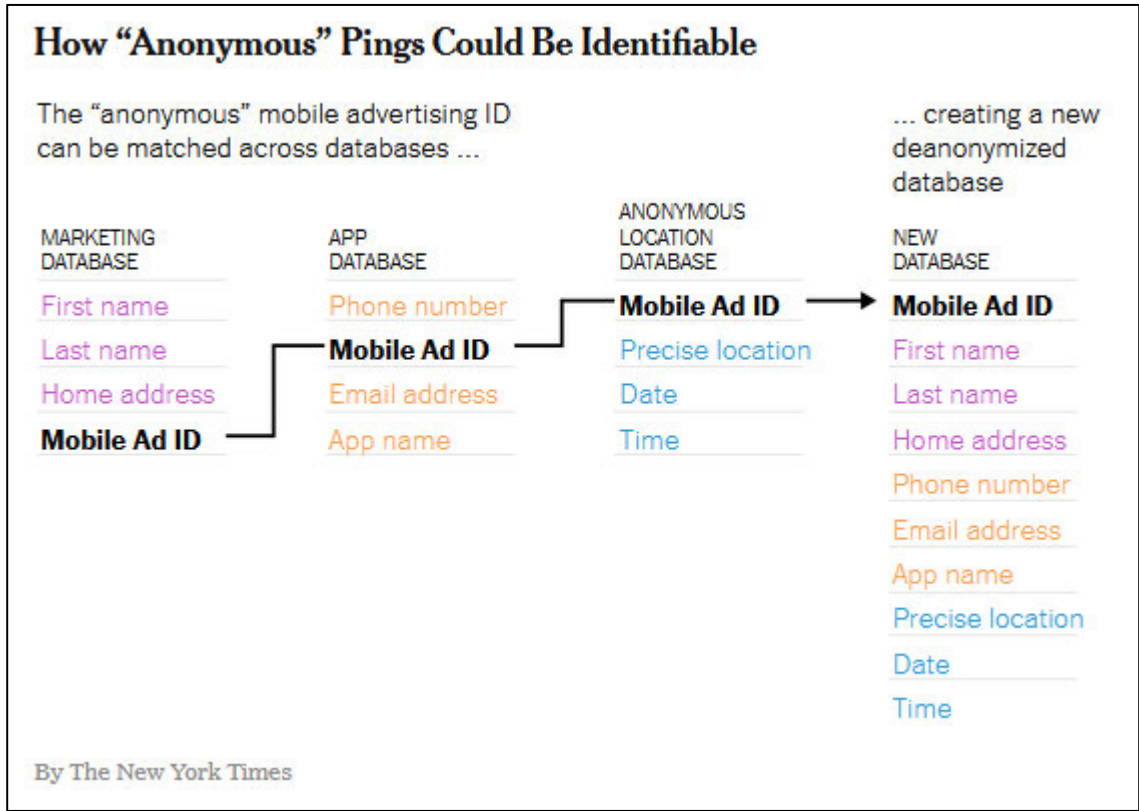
How “Anonymous” Pings Could Be Identifiable

The “anonymous” mobile advertising ID can be matched across databases ...

... creating a new deanonymized database

MARKETING DATABASE
First name
Last name
Home address
Mobile Ad ID

APP DATABASE
Phone number
Mobile Ad ID
Email address
App name

ANONYMOUS LOCATION DATABASE
Mobile Ad ID
Precise location
Date
Time

NEW DATABASE
Mobile Ad ID
First name
Last name
Home address
Phone number
Email address
App name
Precise location
Date
Time

By The New York Times